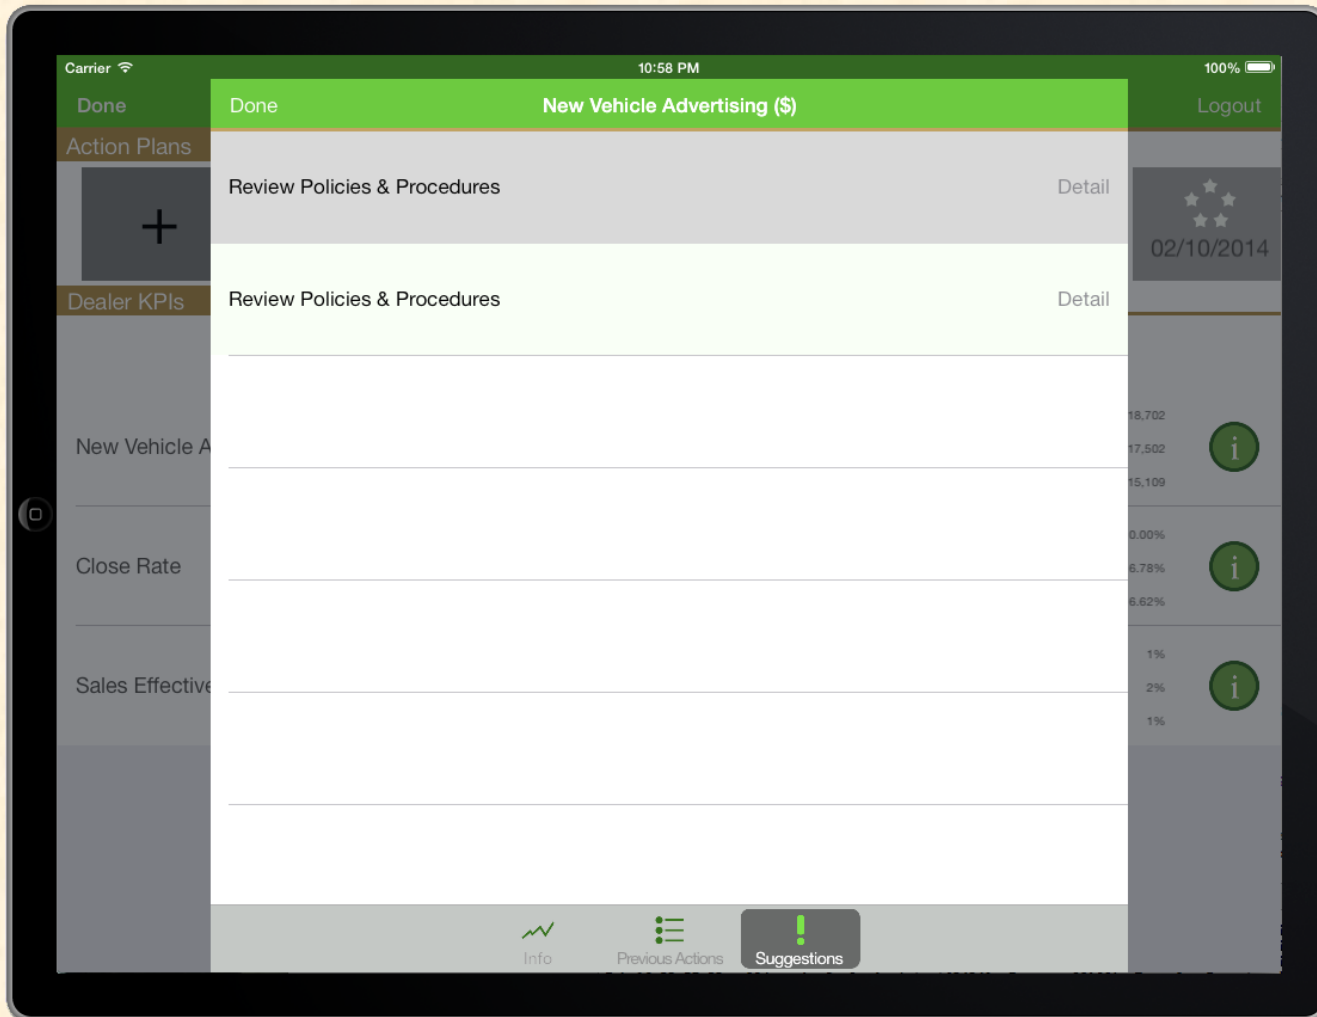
Carrier
10:58 PM
100%

Done
Logout
Action Plans
+
Dealer KPIs
New Vehicle A
Close Rate
Sales Effective

02/10/2014
18,702
17,502
15,109
0.00%
6.78%
6.62%
1%
2%
1%

Done
New Vehicle Advertising ($)

Review Policies & Procedures
Detail

Review Policies & Procedures
Detail

Info
Previous Actions
Suggestions